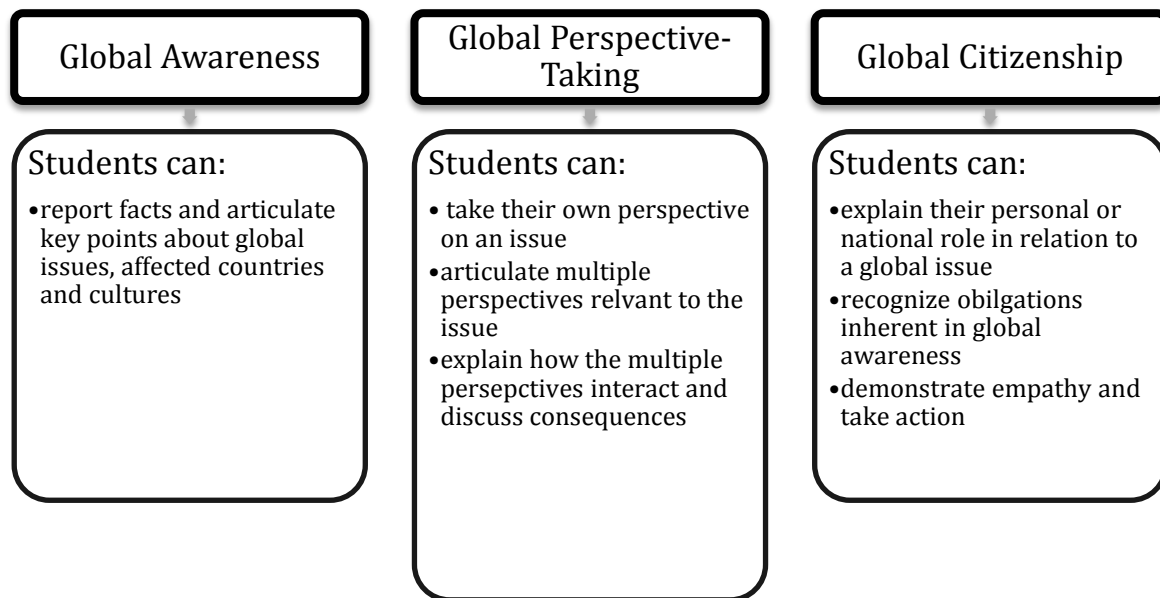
Global Awareness

Students can:

• report facts and articulate key points about global issues, affected countries and cultures

Global Perspective-Taking

Students can:

• take their own perspective on an issue
• articulate multiple perspectives relvant to the issue
• explain how the multiple persepctives interact and discuss consequences

Global Citizenship

Students can:

• explain their personal or national role in relation to a global issue
• recognize obilgations inherent in global awareness
• demonstrate empathy and take action